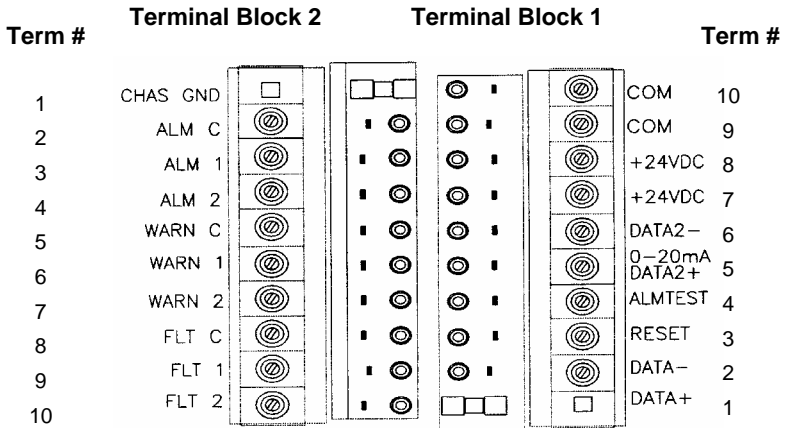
Terminal Block 2 Terminal Block 1

| Term # | Terminal Block 2 | Terminal Block 1 | Term # |
|---|---|---|---|
| 1 | CHAS GND | COM | 10 |
| 2 | ALM C | COM | 9 |
| 3 | ALM 1 | +24VDC | 8 |
| 4 | ALM 2 | +24VDC | 7 |
| 5 | WARN C | DATA2− | 6 |
| 6 | WARN 1 | 0−20mA DATA2+ | 5 |
| 7 | WARN 2 | ALMTEST | 4 |
| 8 | FLT C | RESET | 3 |
| 9 | FLT 1 | DATA− | 2 |
| 10 | FLT 2 | DATA+ | 1 |